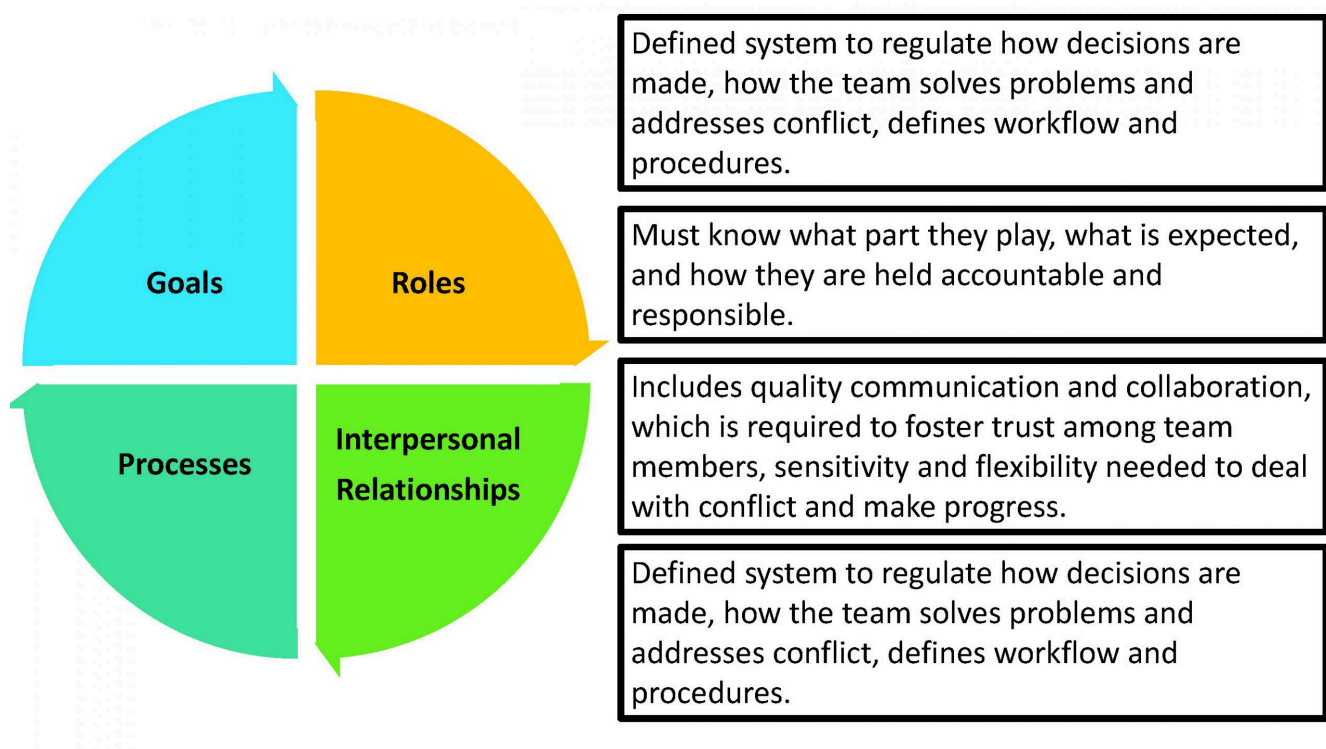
Goals

Roles

Processes

Interpersonal Relationships

Defined system to regulate how decisions are made, how the team solves problems and addresses conflict, defines workflow and procedures.

Must know what part they play, what is expected, and how they are held accountable and responsible.

Includes quality communication and collaboration, which is required to foster trust among team members, sensitivity and flexibility needed to deal with conflict and make progress.

Defined system to regulate how decisions are made, how the team solves problems and addresses conflict, defines workflow and procedures.